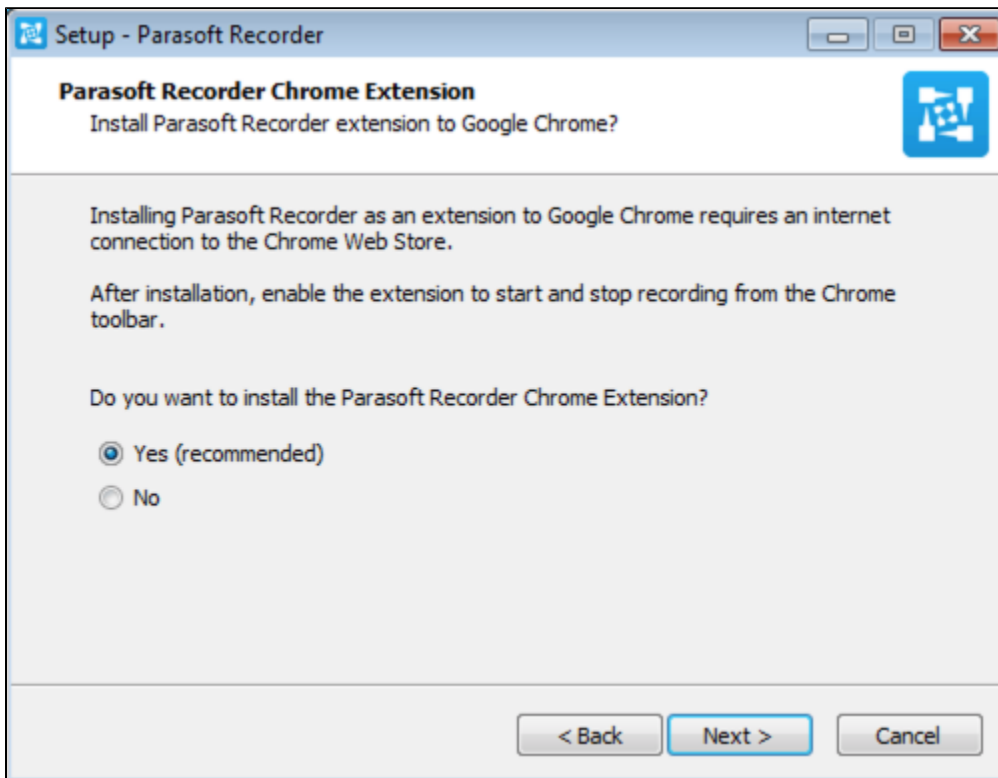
Setup - Parasoft Recorder

Parasoft Recorder Chrome Extension

Install Parasoft Recorder extension to Google Chrome?

Installing Parasoft Recorder as an extension to Google Chrome requires an internet connection to the Chrome Web Store.

After installation, enable the extension to start and stop recording from the Chrome toolbar.

Do you want to install the Parasoft Recorder Chrome Extension?

Yes (recommended)

No

< Back

Next >

Cancel